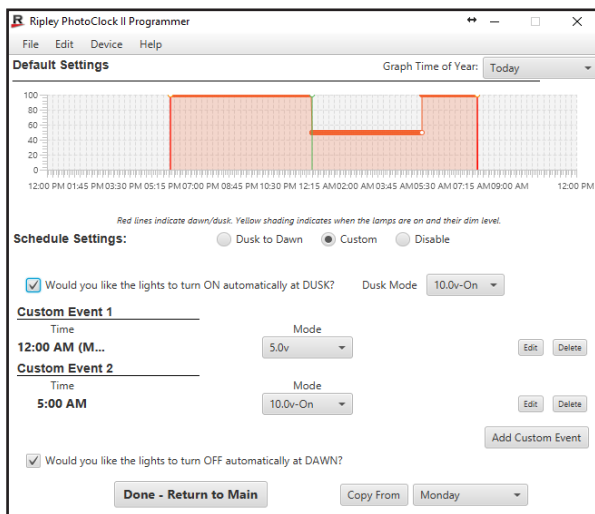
R Ripley PhotoClock II Programmer

File Edit Device Help

Default Settings

Graph Time of Year: Today

100
80
60
40
20
0

12:00 PM 01:45 PM 03:30 PM 05:15 PM 07:00 PM 08:45 PM 10:30 PM 12:15 AM 02:00 AM 03:45 AM 05:30 AM 07:15 AM 09:00 AM 12:00 PM

Red lines indicate dawn/dusk. Yellow shading indicates when the lamps are on and their dim level.

Schedule Settings: Dusk to Dawn Custom Disable

Would you like the lights to turn ON automatically at DUSK? Dusk Mode 10.0v-On

Custom Event 1
Time
12:00 AM (M...
Mode
5.0v
Edit Delete

Custom Event 2
Time
5:00 AM
Mode
10.0v-On
Edit Delete

Add Custom Event

Would you like the lights to turn OFF automatically at DAWN?

Done - Return to Main

Copy From Monday